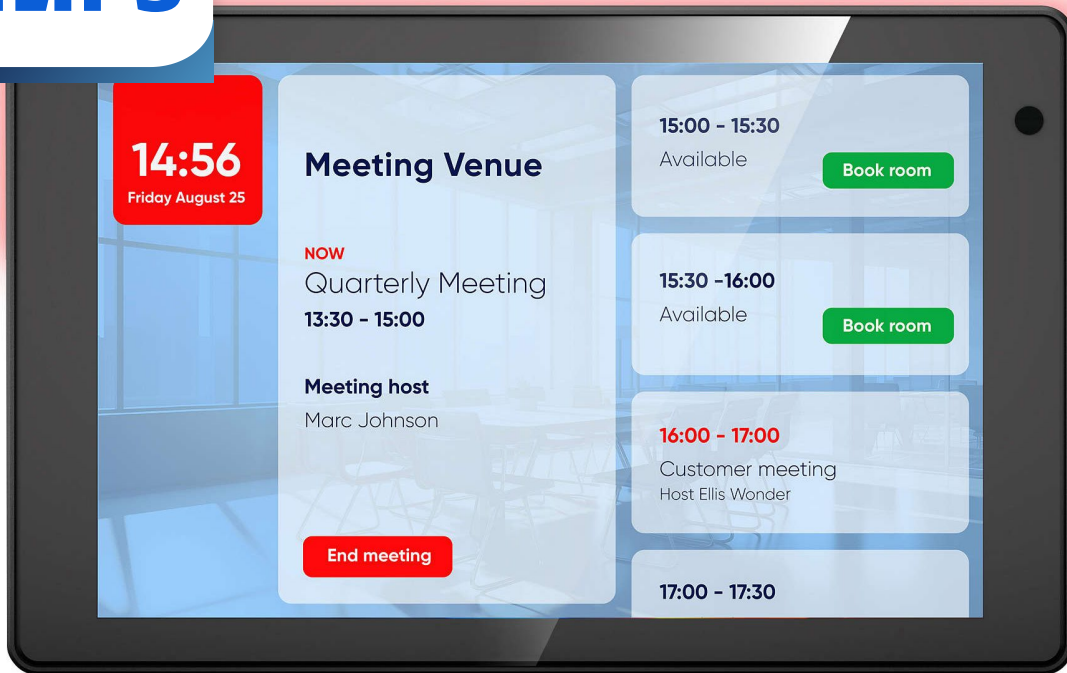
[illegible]

14:56
Friday August 25

Meeting Venue

NOW
Quarterly Meeting
13:30 - 15:00

Meeting host
Marc Johnson

End meeting

15:00 - 15:30
Available
Book room

15:30 -16:00
Available
Book room

16:00 - 17:00
Customer meeting
Host Ellis Wonder

17:00 - 17:30